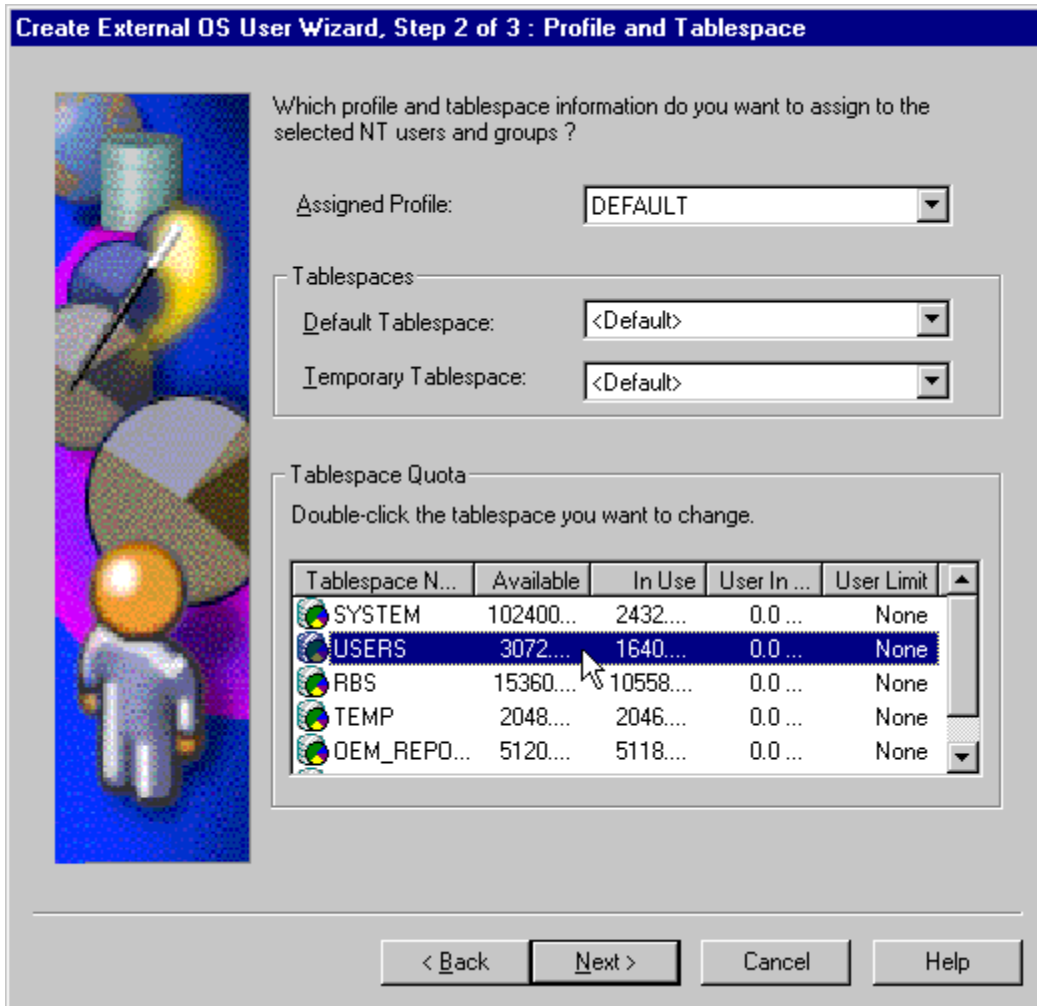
Create External OS User Wizard, Step 2 of 3 : Profile and Tablespace

Which profile and tablespace information do you want to assign to the selected NT users and groups ?

Assigned Profile: DEFAULT

Tablespaces

Default Tablespace: <Default>

Temporary Tablespace: <Default>

Tablespace Quota

Double-click the tablespace you want to change.

| Tablespace N... | Available | In Use | User In ... | User Limit |
|---|---|---|---|---|
| SYSTEM | 102400... | 2432.... | 0.0 ... | None |
| USERS | 3072.... | 1640.... | 0.0 ... | None |
| RBS | 15360.... | 10558.... | 0.0 ... | None |
| TEMP | 2048.... | 2046.... | 0.0 ... | None |
| OEM_REPO... | 5120.... | 5118.... | 0.0 ... | None |

< Back    Next >    Cancel    Help